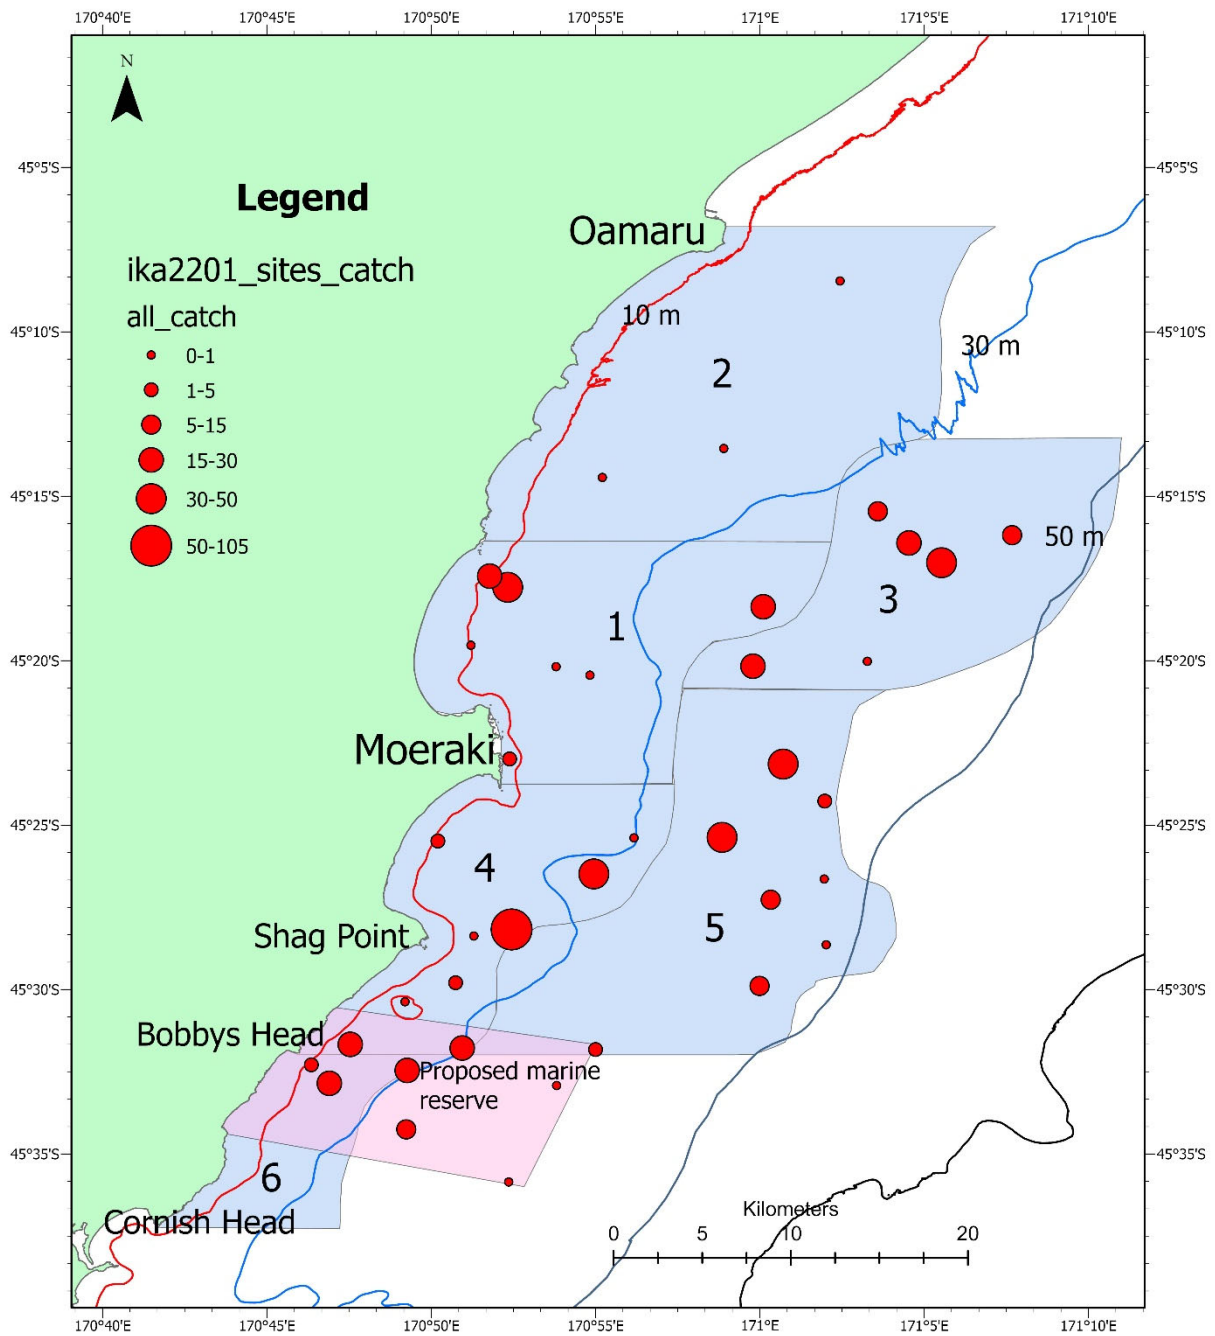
170°40'E 170°45'E 170°50'E 170°55'E 171°E 171°5'E 171°10'E

45°5'S
45°10'S
45°15'S
45°20'S
45°25'S
45°30'S
45°35'S

N

Legend

ika2201_sites_catch
all_catch
0-1
1-5
5-15
15-30
30-50
50-105

Oamaru
10 m
30 m
2
50 m
3
1
Moeraki
4
5
Shag Point
Bobbys Head
Proposed marine reserve
6
Cornish Head

Kilometers
0 5 10 20

170°40'E 170°45'E 170°50'E 170°55'E 171°E 171°5'E 171°10'E

45°5'S
45°10'S
45°15'S
45°20'S
45°25'S
45°30'S
45°35'S